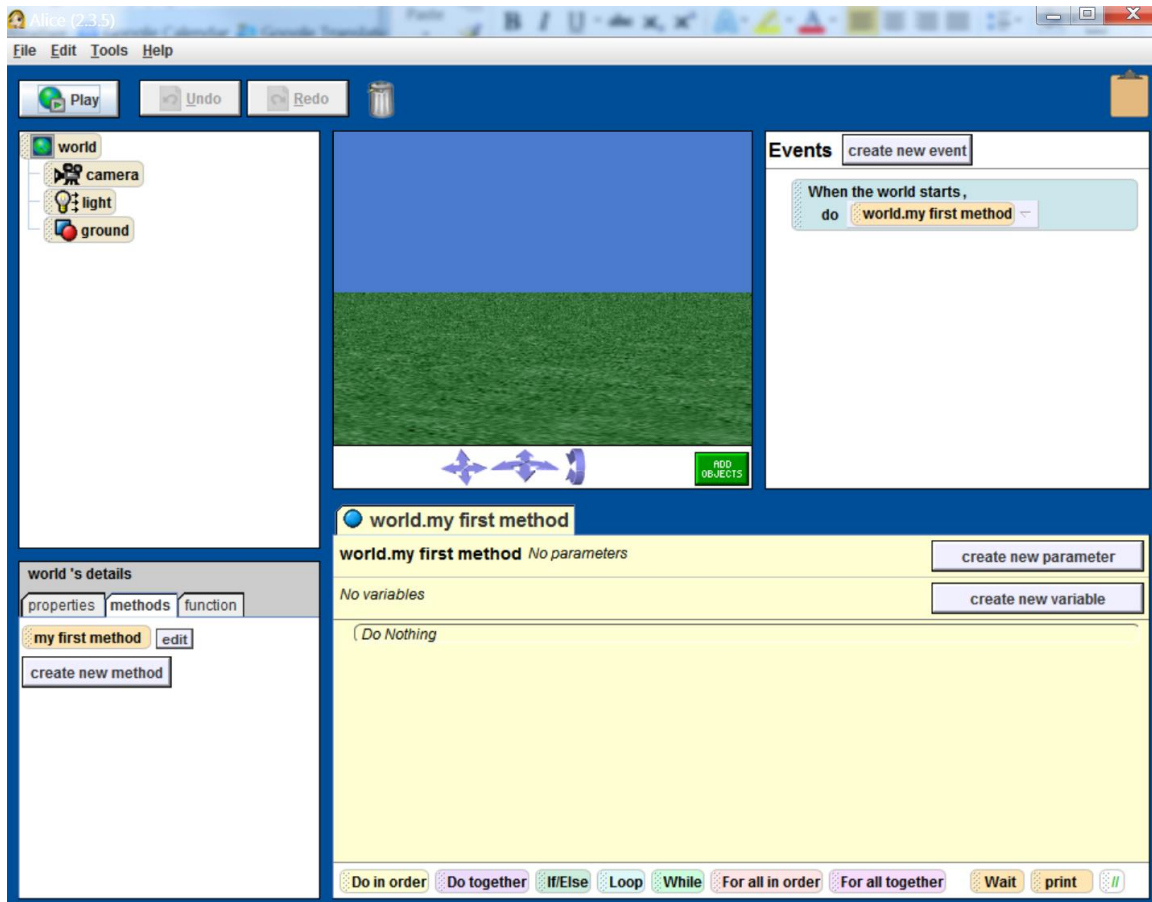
Alice (2.3.5)

File Edit Tools Help

Play Undo Redo

world
camera
light
ground

Events create new event

When the world starts,
do world.my first method

ADD OBJECTS

world.my first method

world.my first method No parameters
create new parameter

No variables
create new variable

Do Nothing

world 's details
properties methods function

my first method edit
create new method

Do in order Do together If/Else Loop While For all in order For all together Wait print //